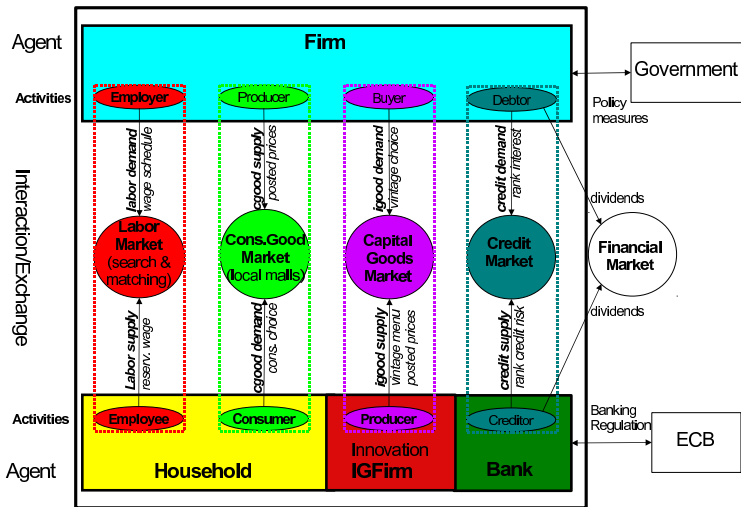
Agent

Firm

Government

Activities

Employer

Producer

Buyer

Debtor

Policy measures

Interaction/Exchange

labor demand
wage schedule

cgood supply
posted prices

igood demand
vintage choice

credit demand
rank r.interest

dividends

Labor Market (search & matching)

Cons.Good Market (local malls)

Capital Goods Market

Credit Market

Financial Market

dividends

Labor supply
reserv. wage

cgood demand
cons. choice

igood supply
vintage menu
posted prices

credit supply
rank credit risk

Activities

Employee

Consumer

Producer

Creditor

Banking Regulation

ECB

Agent

Household

Innovation
IGFirm

Bank